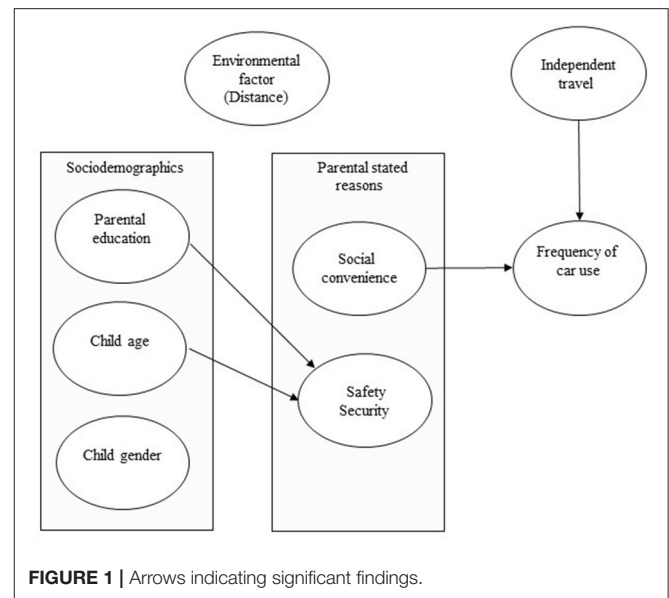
Environmental factor (Distance)

Independent travel

Sociodemographics

Parental education

Child age

Child gender

Parental stated reasons

Social convenience

Safety Security

Frequency of car use

**FIGURE 1** | Arrows indicating significant findings.